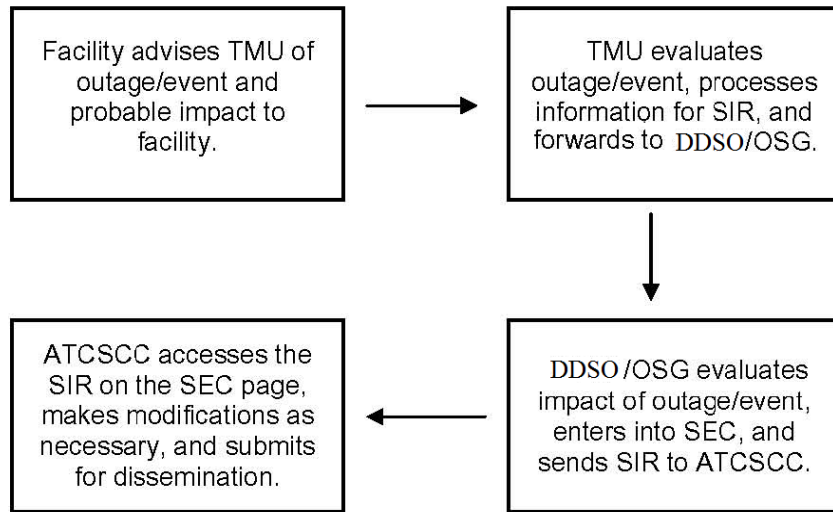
Facility advises TMU of outage/event and probable impact to facility.

TMU evaluates outage/event, processes information for SIR, and forwards to DDSO/OSG.

DDSO /OSG evaluates impact of outage/event, enters into SEC, and sends SIR to ATCSCC.

ATCSCC accesses the SIR on the SEC page, makes modifications as necessary, and submits for dissemination.